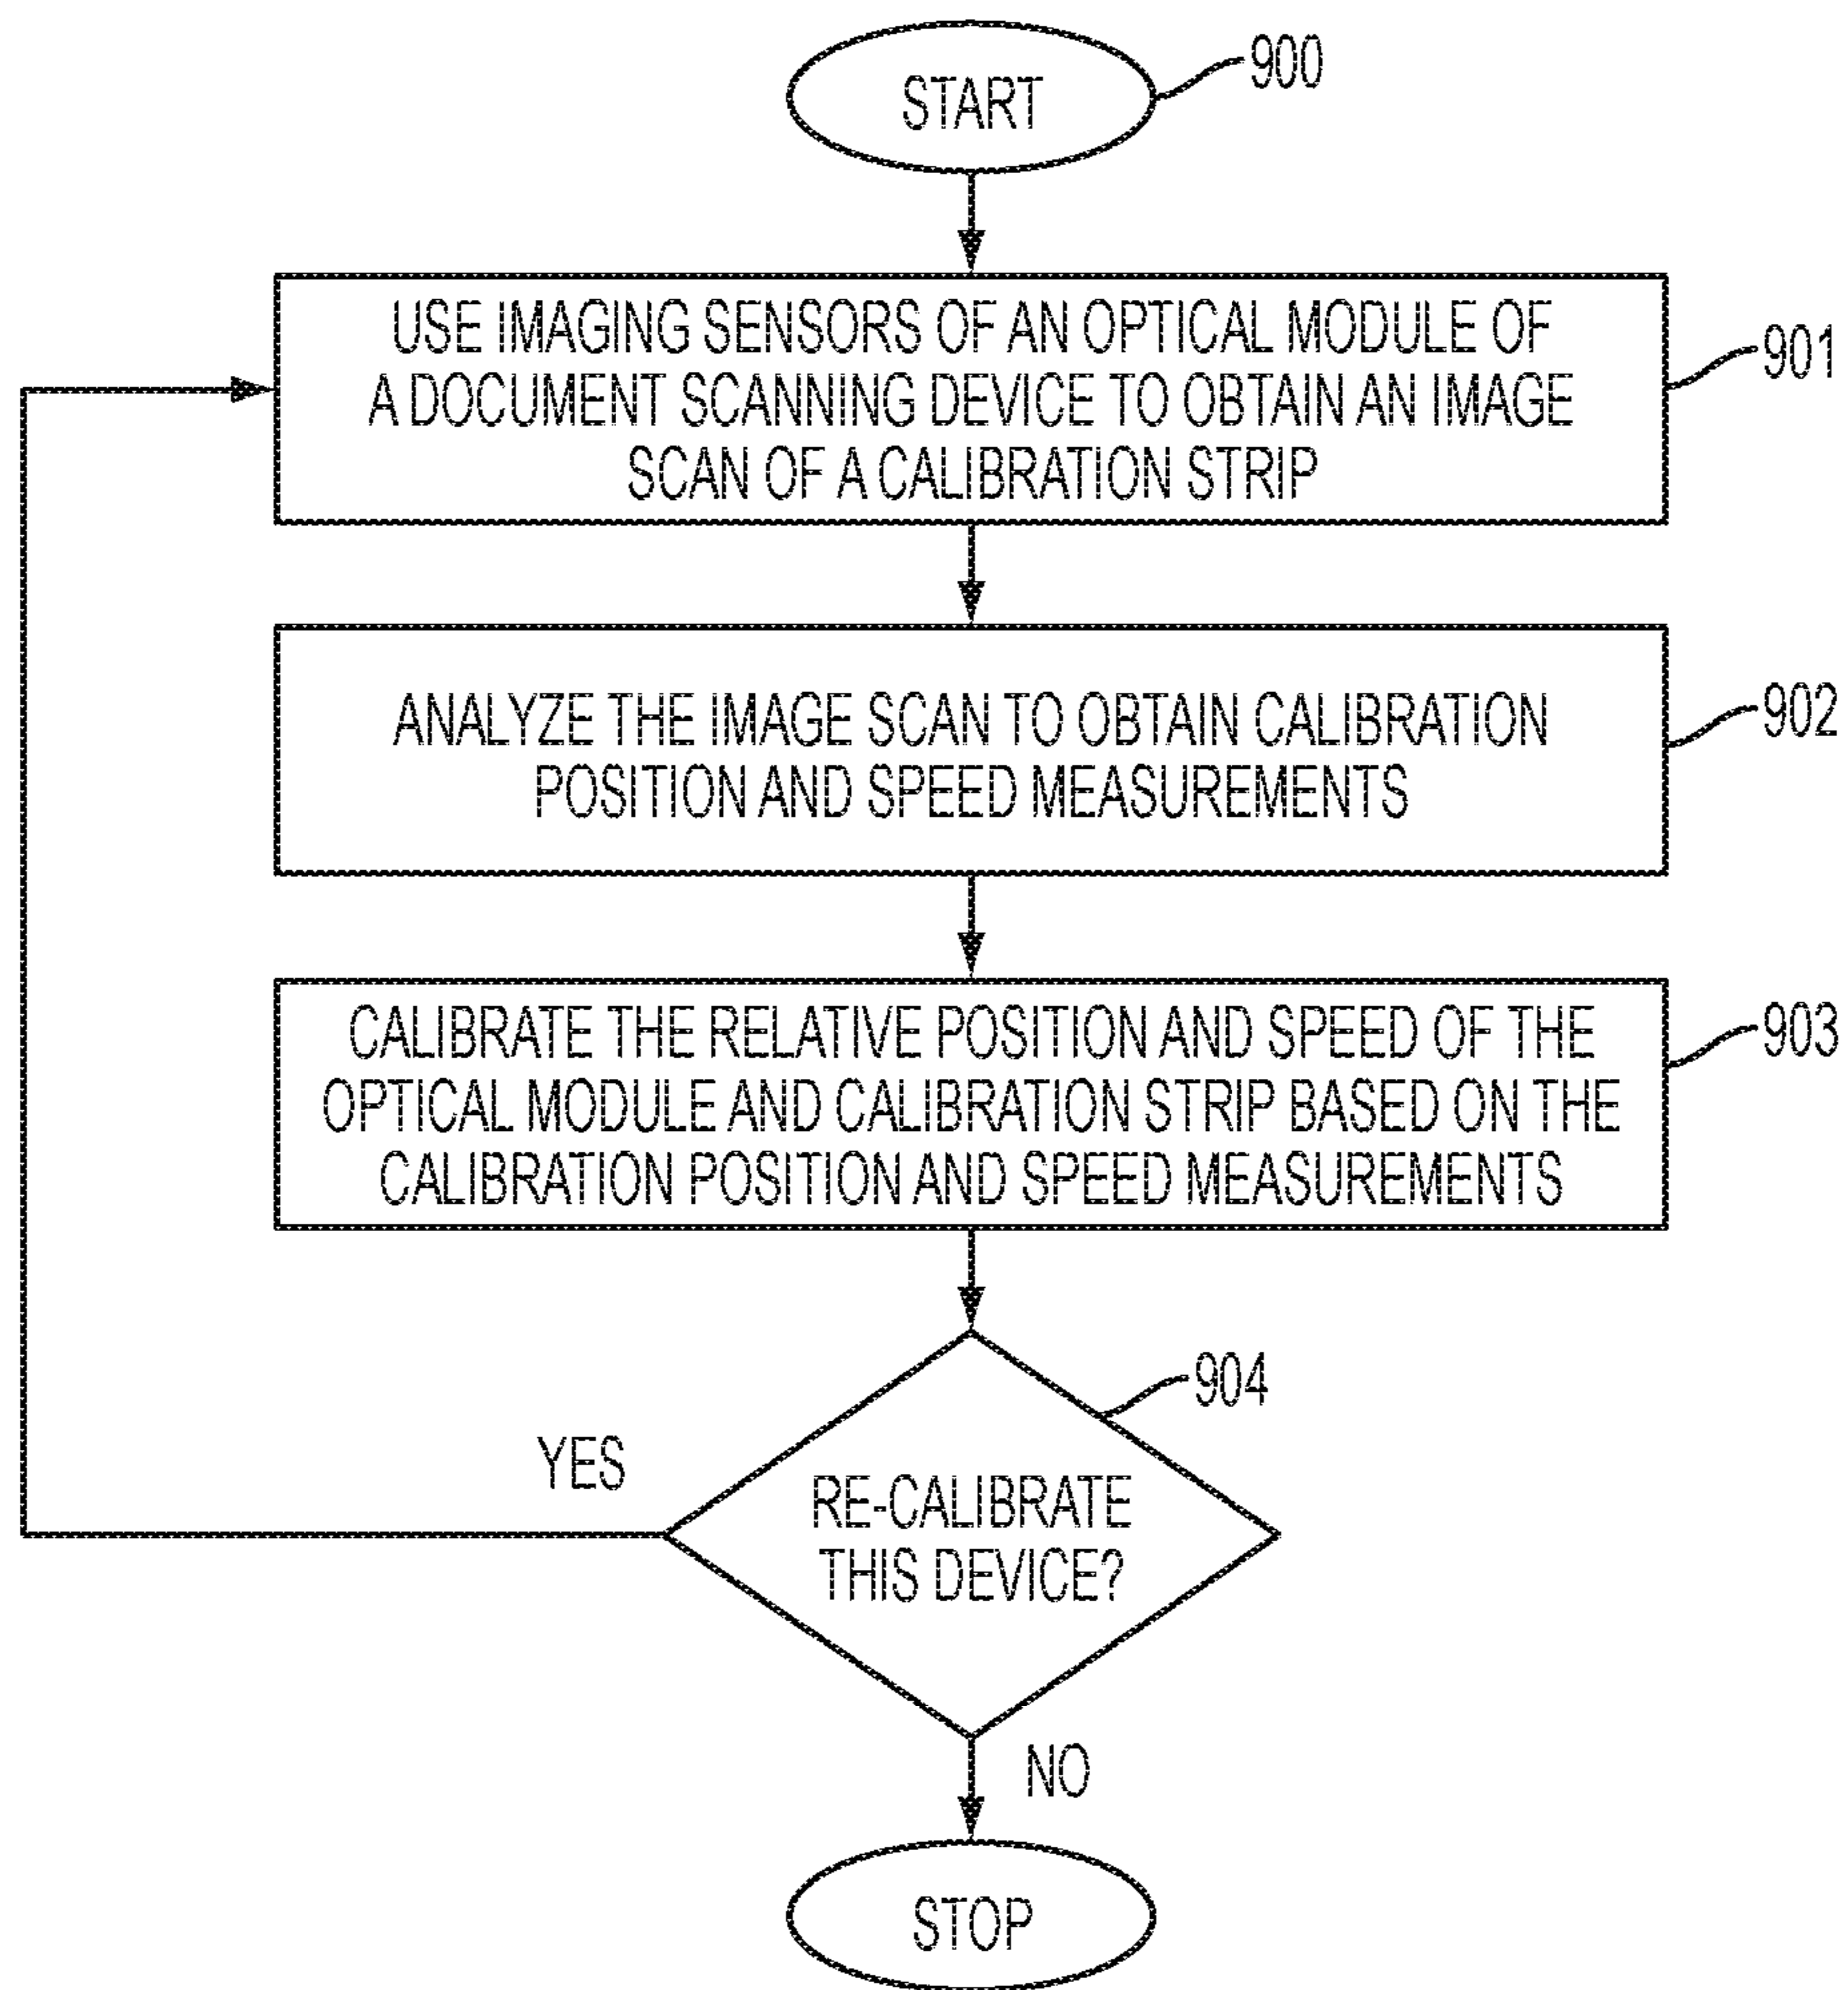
START
900

USE IMAGING SENSORS OF AN OPTICAL MODULE OF A DOCUMENT SCANNING DEVICE TO OBTAIN AN IMAGE SCAN OF A CALIBRATION STRIP
901

ANALYZE THE IMAGE SCAN TO OBTAIN CALIBRATION POSITION AND SPEED MEASUREMENTS
902

CALIBRATE THE RELATIVE POSITION AND SPEED OF THE OPTICAL MODULE AND CALIBRATION STRIP BASED ON THE CALIBRATION POSITION AND SPEED MEASUREMENTS
903

904
YES
RE-CALIBRATE THIS DEVICE?
NO

STOP